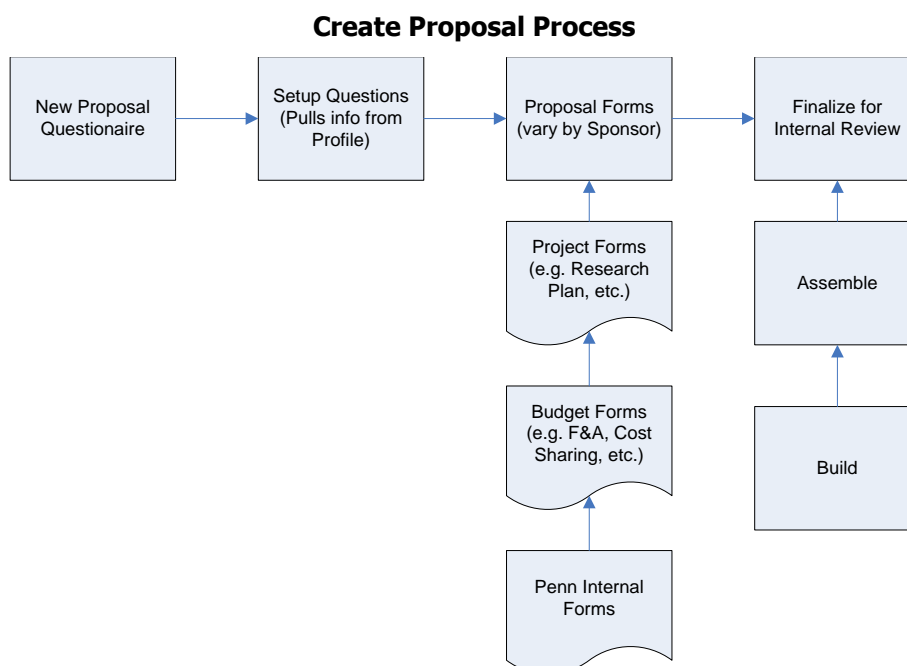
Create Proposal Process

New Proposal Questionaire

Setup Questions (Pulls info from Profile)

Proposal Forms (vary by Sponsor)

Finalize for Internal Review

Project Forms (e.g. Research Plan, etc.)

Budget Forms (e.g. F&A, Cost Sharing, etc.)

Penn Internal Forms

Assemble

Build